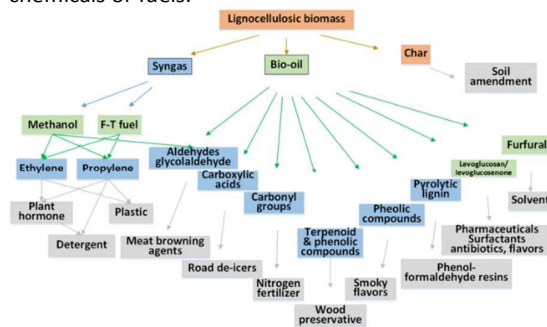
chemicals or fuels.

Lignocellulosic biomass

Syngas

Bio-oil

Char

Soil amendment

Methanol

F-T fuel

Furfural

Ethylene

Propylene

Aldehydes glycolaldehyde

Carboxylic acids

Carbonyl groups

Levoglucosan/ levoglucosenone

Pyrolytic lignin

Pheolic compounds

Solvent

Plant hormone

Plastic

Detergent

Meat browning agents

Road de-icers

Terpenoid & phenolic compounds

Pharmaceuticals Surfactants antibiotics, flavors

Phenol-formaldehyde resins

Nitrogen fertilizer

Smoky flavors

Wood preservative